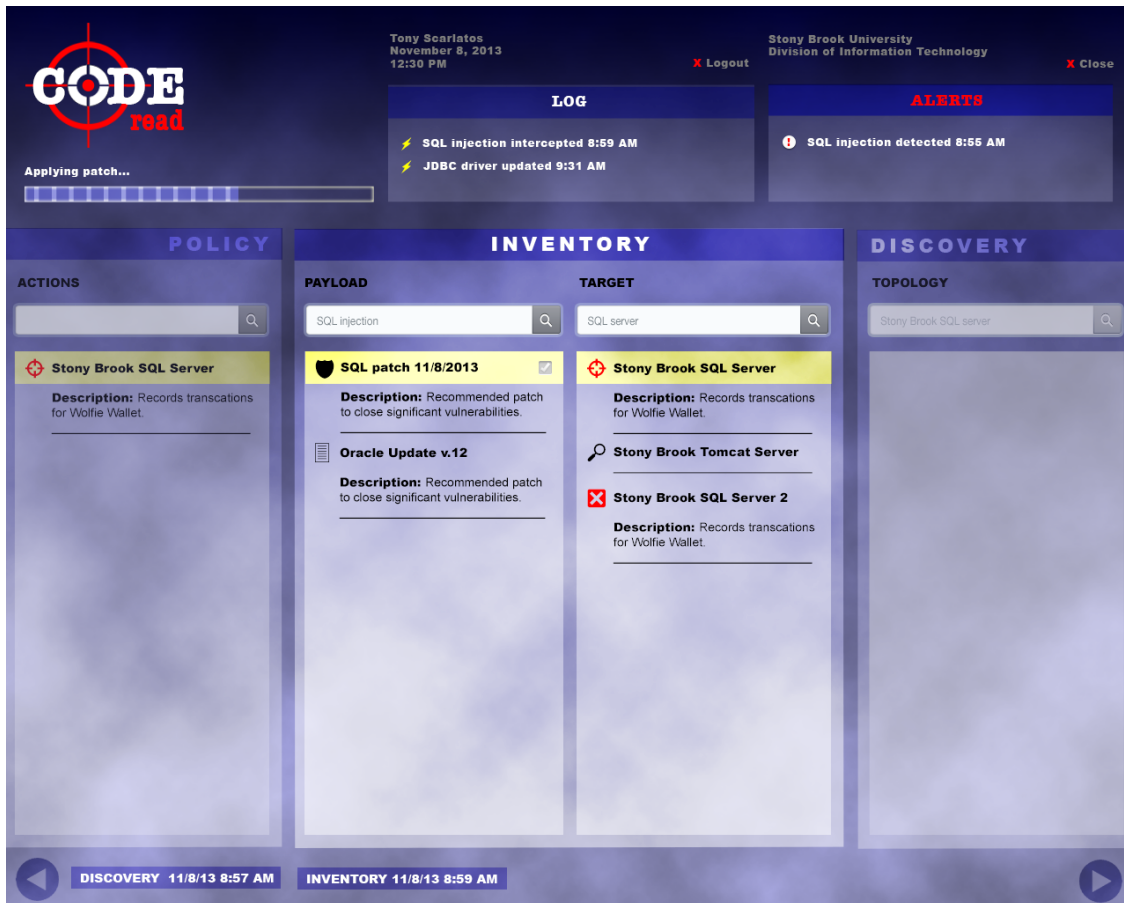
CODE read

Applying patch...

Tony Scarlatos
November 8, 2013
12:30 PM

X Logout

Stony Brook University
Division of Information Technology

X Close

LOG

SQL injection intercepted 8:59 AM
JDBC driver updated 9:31 AM

ALERTS

SQL injection detected 8:55 AM

POLICY

ACTIONS

Stony Brook SQL Server

Description: Records transcations for Wolfie Wallet.

INVENTORY

PAYLOAD

SQL injection

SQL patch 11/8/2013

Description: Recommended patch to close significant vulnerabilities.

Oracle Update v.12

Description: Recommended patch to close significant vulnerabilities.

TARGET

SQL server

Stony Brook SQL Server

Description: Records transcations for Wolfie Wallet.

Stony Brook Tomcat Server

Stony Brook SQL Server 2

Description: Records transcations for Wolfie Wallet.

DISCOVERY

TOPOLOGY

Stony Brook SQL server

DISCOVERY 11/8/13 8:57 AM

INVENTORY 11/8/13 8:59 AM